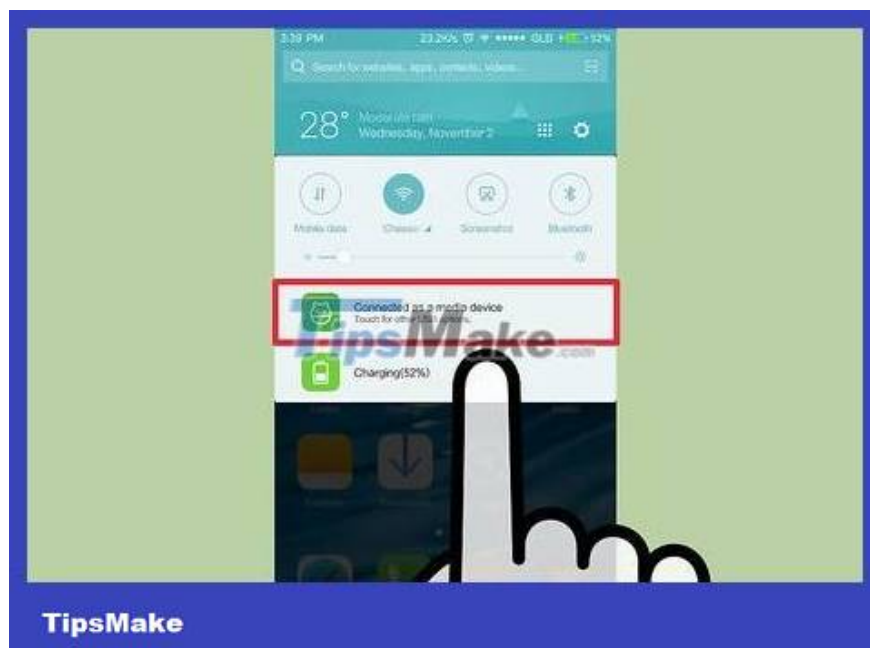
3:39 PM 23.2K/s ••••• GLB 52%

Search for websites, apps, contacts, videos...

28° Moderate rain Wednesday, November 2

Mobile data Chesso Screenshot Bluetooth

Connected as a media device
Touch for other USB options.

TipsMake.com

Charging(52%)

TipsMake